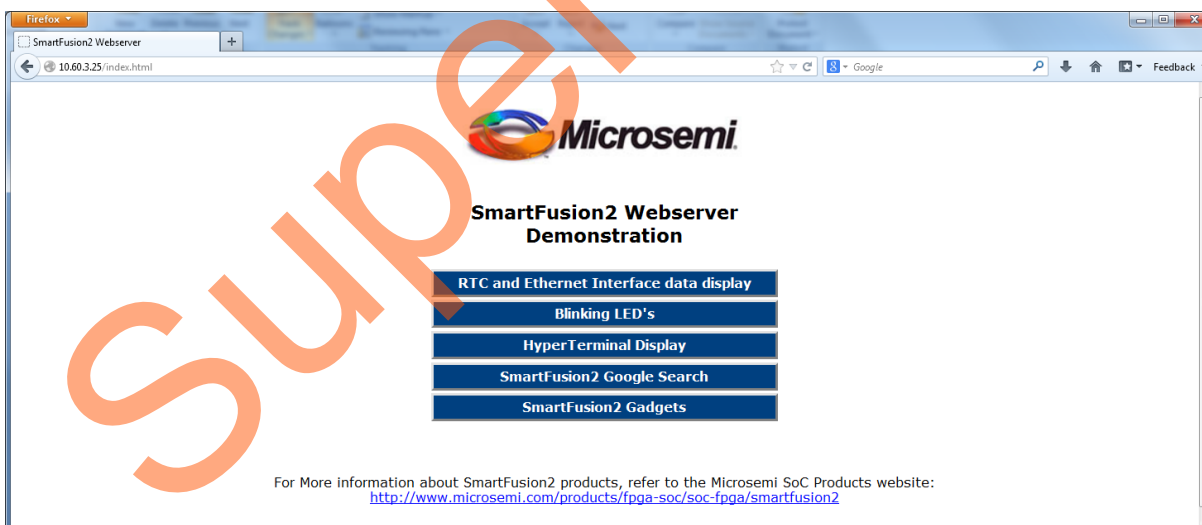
Firefox
SmartFusion2 Webserver
+
10.60.3.25/index.html
Google
Feedback

Supe

Microsemi

SmartFusion2 Webserver Demonstration

RTC and Ethernet Interface data display
Blinking LED's
HyperTerminal Display
SmartFusion2 Google Search
SmartFusion2 Gadgets

For More information about SmartFusion2 products, refer to the Microsemi SoC Products website:
http://www.microsemi.com/products/fpga-soc/soc-fpga/smartfusion2